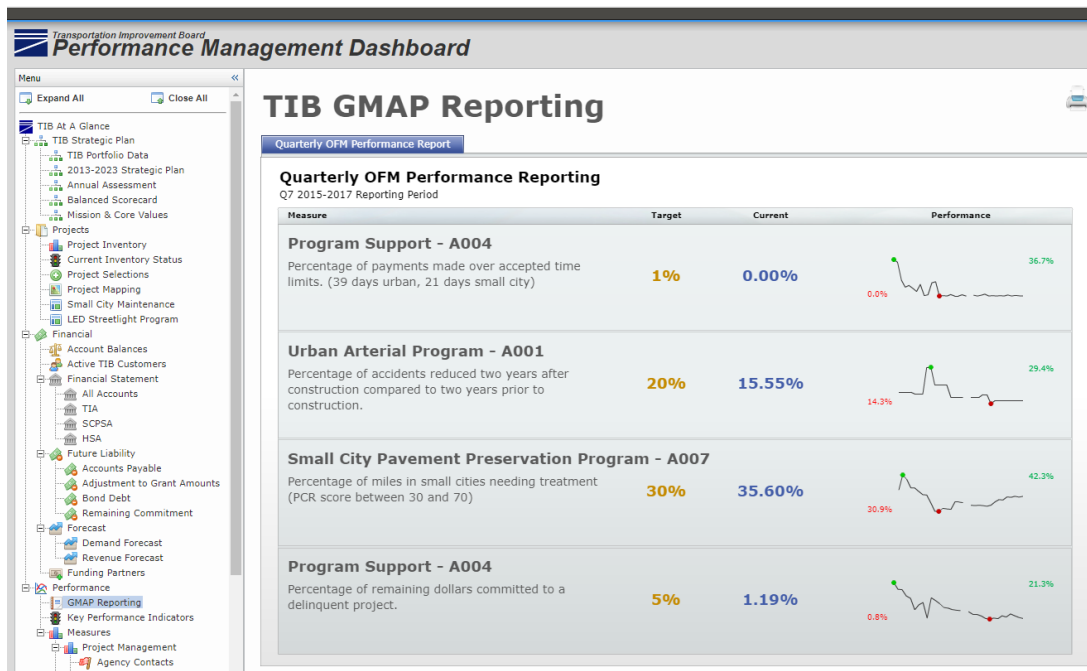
Transportation Improvement Board
Performance Management Dashboard

Menu «
Expand All
Close All

TIB At A Glance
TIB Strategic Plan
TIB Portfolio Data
2013-2023 Strategic Plan
Annual Assessment
Balanced Scorecard
Mission & Core Values
Projects
Project Inventory
Current Inventory Status
Project Selections
Project Mapping
Small City Maintenance
LED Streetlight Program
Financial
Account Balances
Active TIB Customers
Financial Statement
All Accounts
TIA
SCPSA
HSA
Future Liability
Accounts Payable
Adjustment to Grant Amounts
Bond Debt
Remaining Commitment
Forecast
Demand Forecast
Revenue Forecast
Funding Partners
Performance
GMAP Reporting
Key Performance Indicators
Measures
Project Management
Agency Contacts

TIB GMAP Reporting

Quarterly OFM Performance Report

Quarterly OFM Performance Reporting
Q7 2015-2017 Reporting Period

| Measure | Target | Current | Performance |
|---|---|---|---|
| Program Support - A004 Percentage of payments made over accepted time limits. (39 days urban, 21 days small city) | 1% | 0.00% | 0.0% 36.7% |
| Urban Arterial Program - A001 Percentage of accidents reduced two years after construction compared to two years prior to construction. | 20% | 15.55% | 14.3% 29.4% |
| Small City Pavement Preservation Program - A007 Percentage of miles in small cities needing treatment (PCR score between 30 and 70) | 30% | 35.60% | 30.9% 42.3% |
| Program Support - A004 Percentage of remaining dollars committed to a delinquent project. | 5% | 1.19% | 0.8% 21.3% |